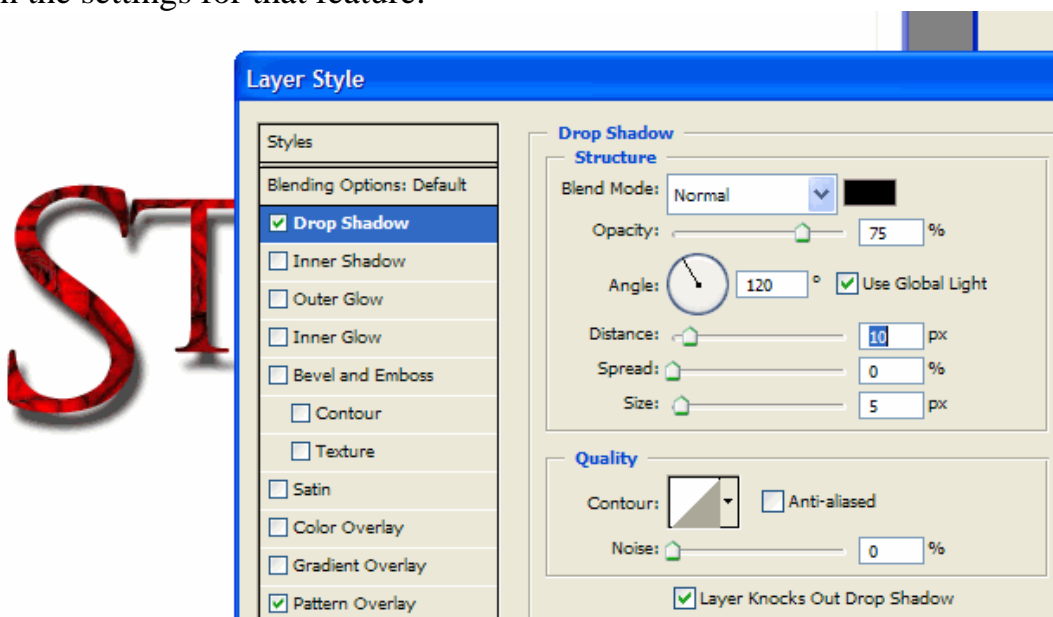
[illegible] the settings for that feature.

ST

Layer Style

Styles
Blending Options: Default
Drop Shadow
Inner Shadow
Outer Glow
Inner Glow
Bevel and Emboss
Contour
Texture
Satin
Color Overlay
Gradient Overlay
Pattern Overlay

Drop Shadow
Structure
Blend Mode: Normal
Opacity: 75 %
Angle: 120 ° Use Global Light
Distance: 10 px
Spread: 0 %
Size: 5 px

Quality
Contour: Anti-aliased
Noise: 0 %
Layer Knocks Out Drop Shadow